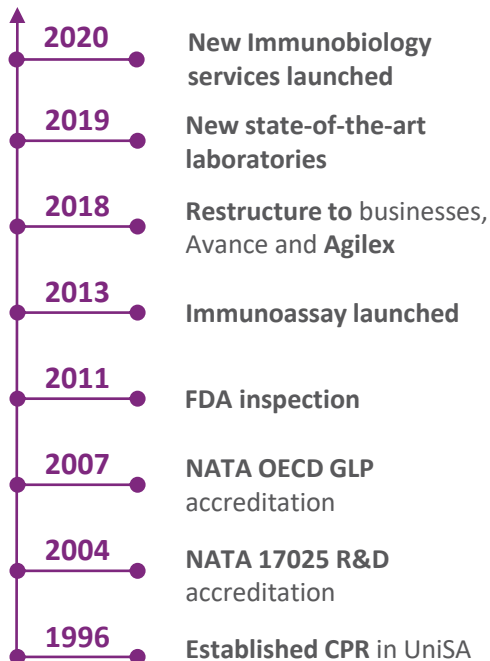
2020
New Immunobiology services launched

2019
New state-of-the-art laboratories

2018
Restructure to businesses, Avance and Agilex

2013
Immunoassay launched

2011
FDA inspection

2007
NATA OECD GLP accreditation

2004
NATA 17025 R&D accreditation

1996
Established CPR in UniSA